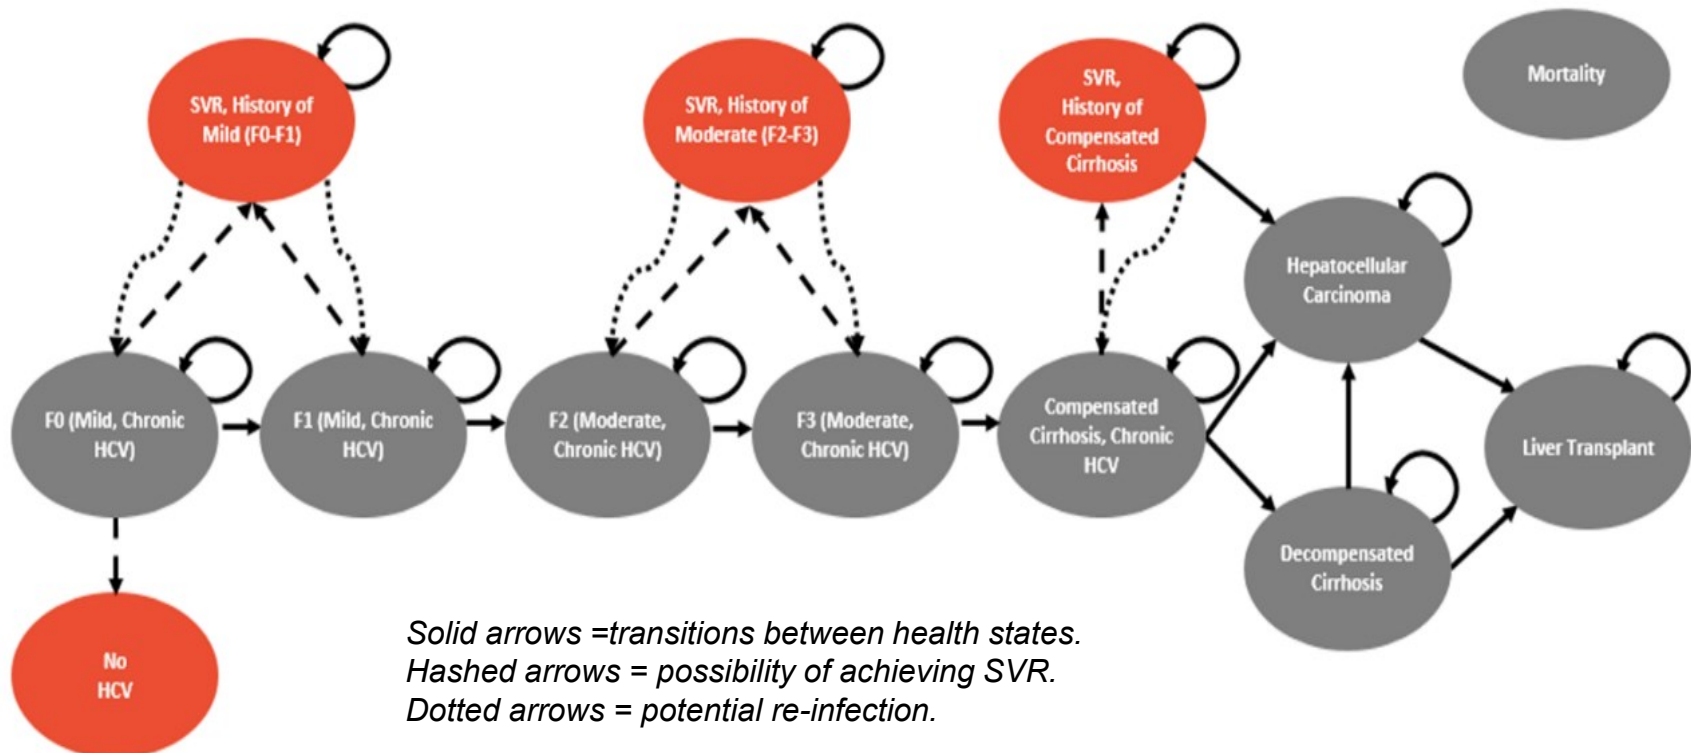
SVR, History of Mild (F0-F1)

SVR, History of Moderate (F2-F3)

SVR, History of Compensated Cirrhosis

Mortality

Hepatocellular Carcinoma

F0 (Mild, Chronic HCV)

F1 (Mild, Chronic HCV)

F2 (Moderate, Chronic HCV)

F3 (Moderate, Chronic HCV)

Compensated Cirrhosis, Chronic HCV

Liver Transplant

Decompensated Cirrhosis

No HCV

Solid arrows =transitions between health states.
Hashed arrows = possibility of achieving SVR.
Dotted arrows = potential re-infection.